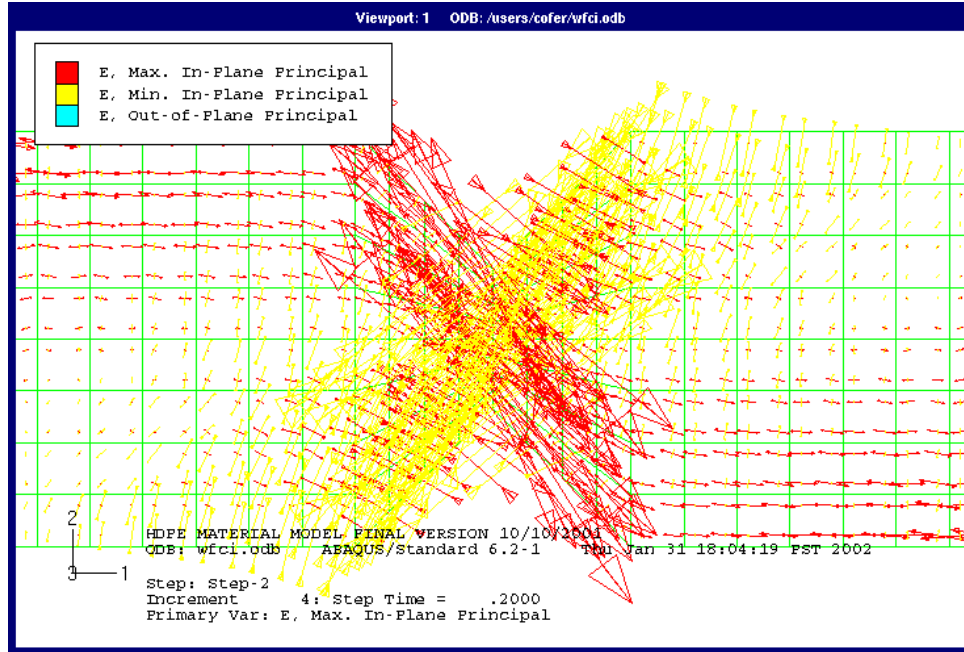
Viewport: 1 ODB: /users/cofer/wfci.odb

E, Max. In-Plane Principal
E, Min. In-Plane Principal
E, Out-of-Plane Principal

HDPE MATERIAL MODEL FINAL VERSION 10/10/2001
ODB: wfci.odb ABAQUS/Standard 6.2-1 Thu Jan 31 18:04:19 PST 2002

2
3 1

Step: Step-2
Increment 4: Step Time = .2000
Primary Var: E, Max. In-Plane Principal